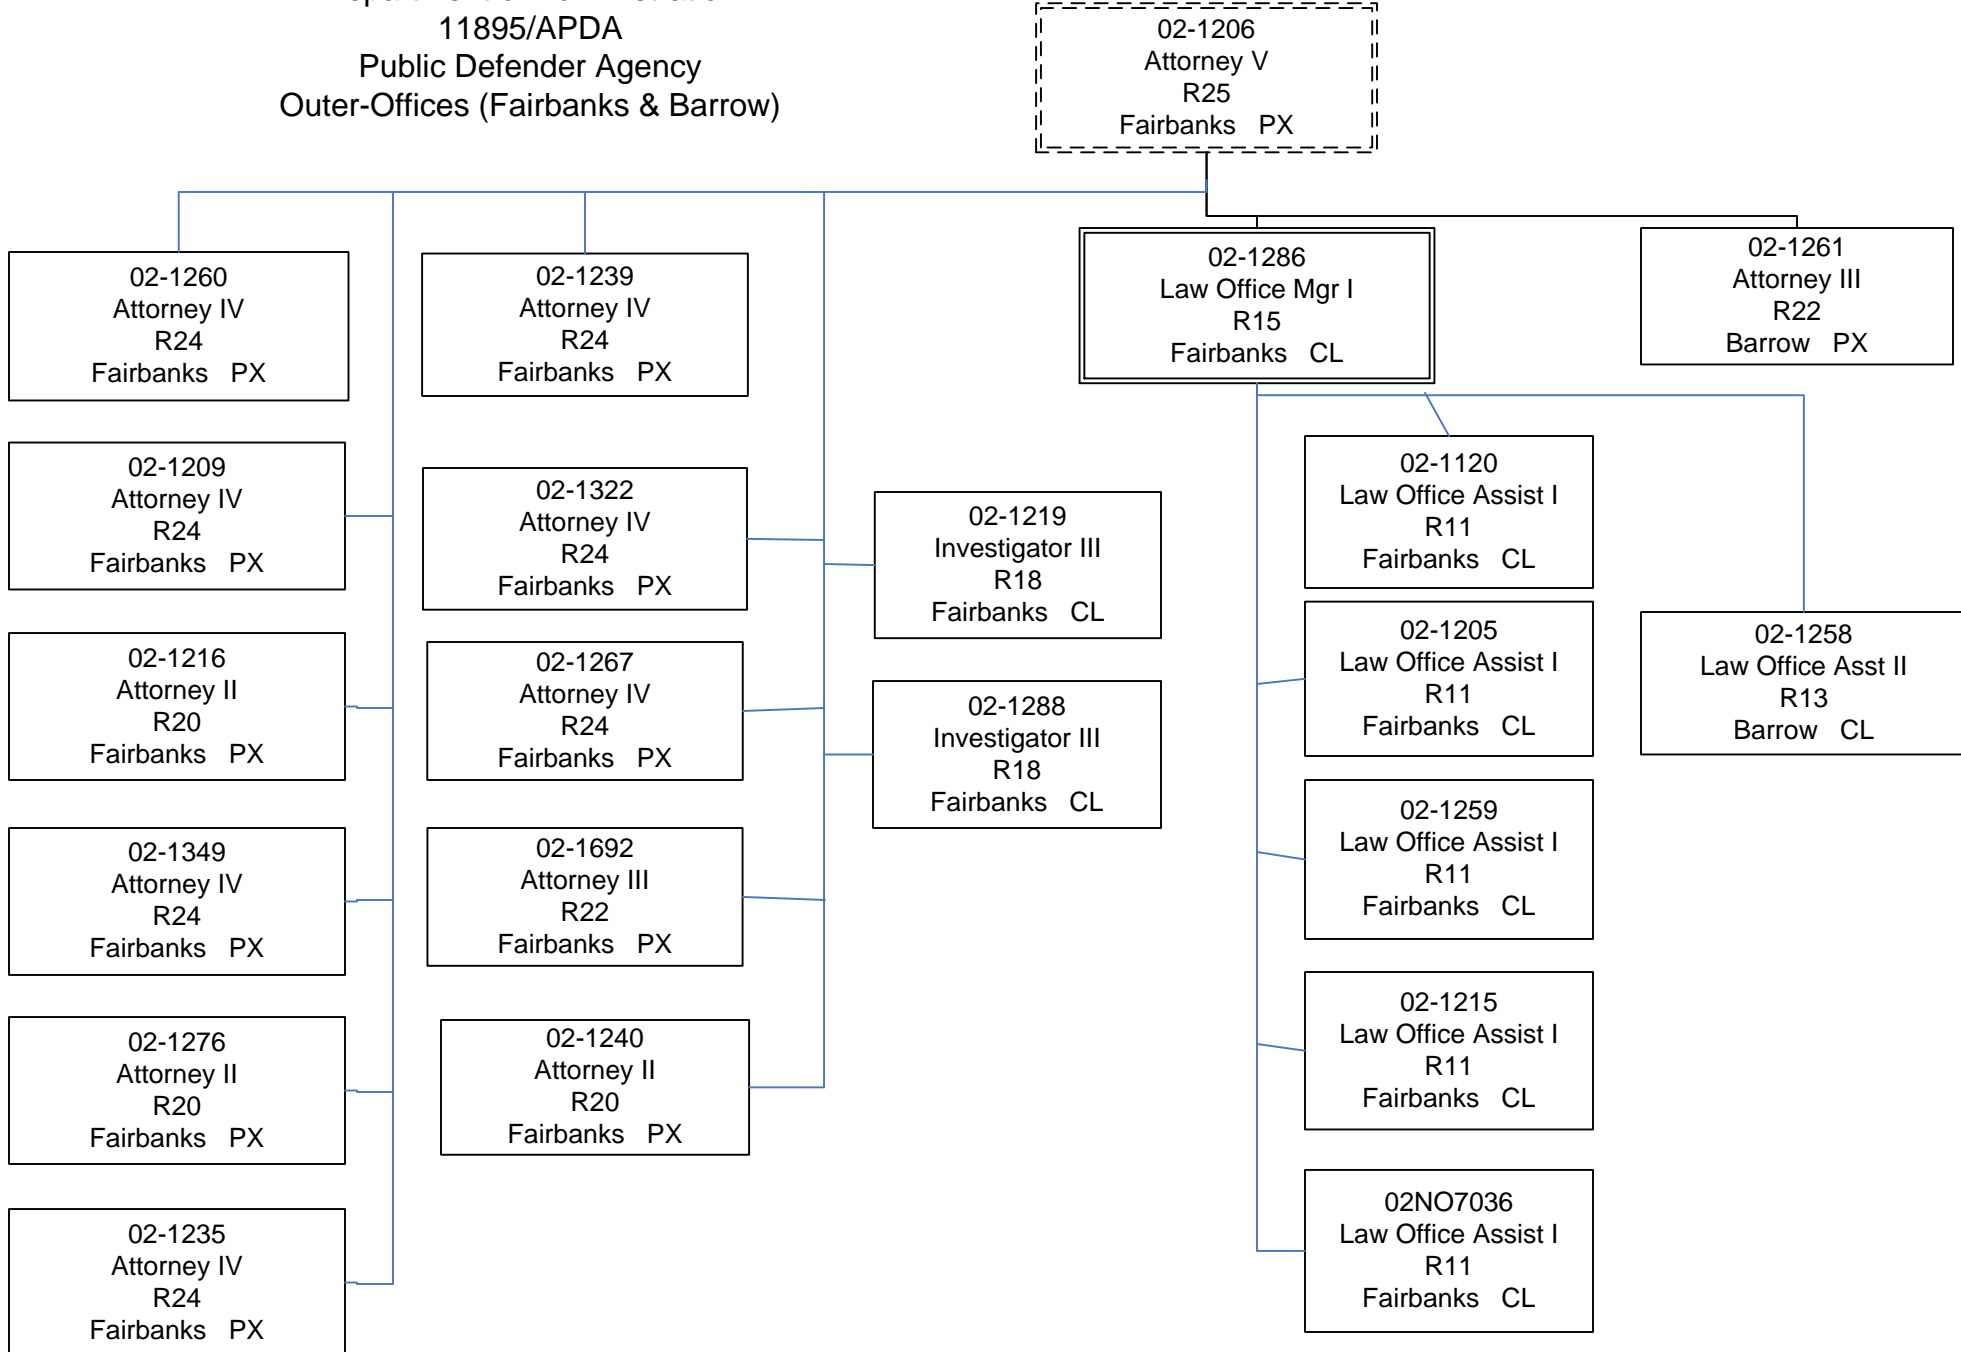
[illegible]
11895/APDA
Public Defender Agency
Outer-Offices (Fairbanks & Barrow)

02-1206
Attorney V
R25
Fairbanks PX

02-1260
Attorney IV
R24
Fairbanks PX

02-1239
Attorney IV
R24
Fairbanks PX

02-1286
Law Office Mgr I
R15
Fairbanks CL

02-1261
Attorney III
R22
Barrow PX

02-1209
Attorney IV
R24
Fairbanks PX

02-1322
Attorney IV
R24
Fairbanks PX

02-1219
Investigator III
R18
Fairbanks CL

02-1120
Law Office Assist I
R11
Fairbanks CL

02-1216
Attorney II
R20
Fairbanks PX

02-1267
Attorney IV
R24
Fairbanks PX

02-1288
Investigator III
R18
Fairbanks CL

02-1205
Law Office Assist I
R11
Fairbanks CL

02-1258
Law Office Asst II
R13
Barrow CL

02-1349
Attorney IV
R24
Fairbanks PX

02-1692
Attorney III
R22
Fairbanks PX

02-1259
Law Office Assist I
R11
Fairbanks CL

02-1276
Attorney II
R20
Fairbanks PX

02-1240
Attorney II
R20
Fairbanks PX

02-1215
Law Office Assist I
R11
Fairbanks CL

02-1235
Attorney IV
R24
Fairbanks PX

02NO7036
Law Office Assist I
R11
Fairbanks CL